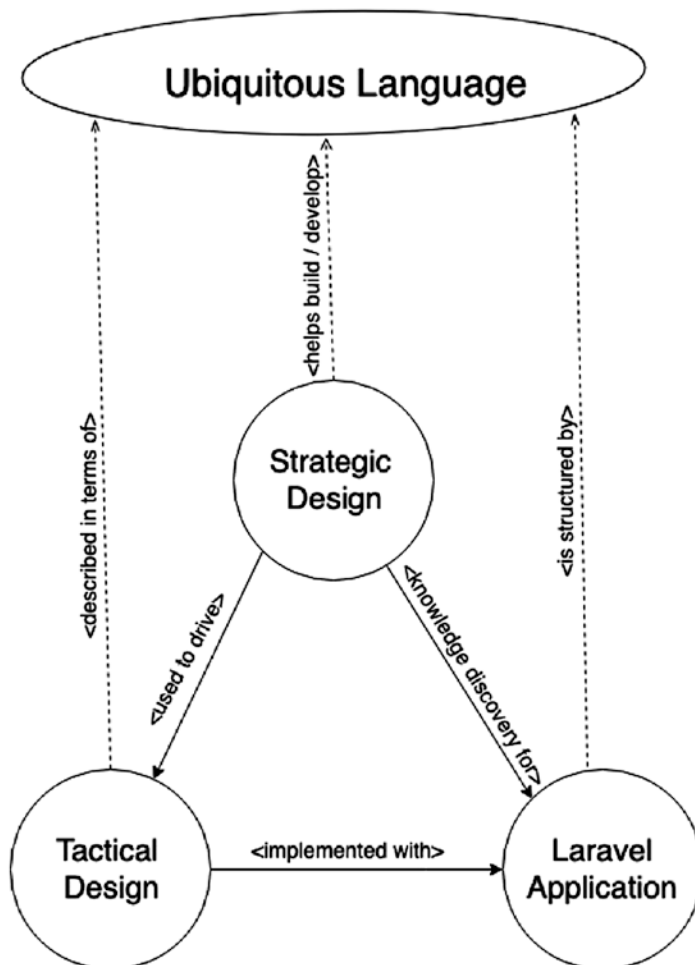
Ubiquitous Language

<helps build / develop>

<described in terms of>

<is structured by>

Strategic Design

<used to drive>

<knowledge discovery for>

Tactical Design

<implemented with>

Laravel Application